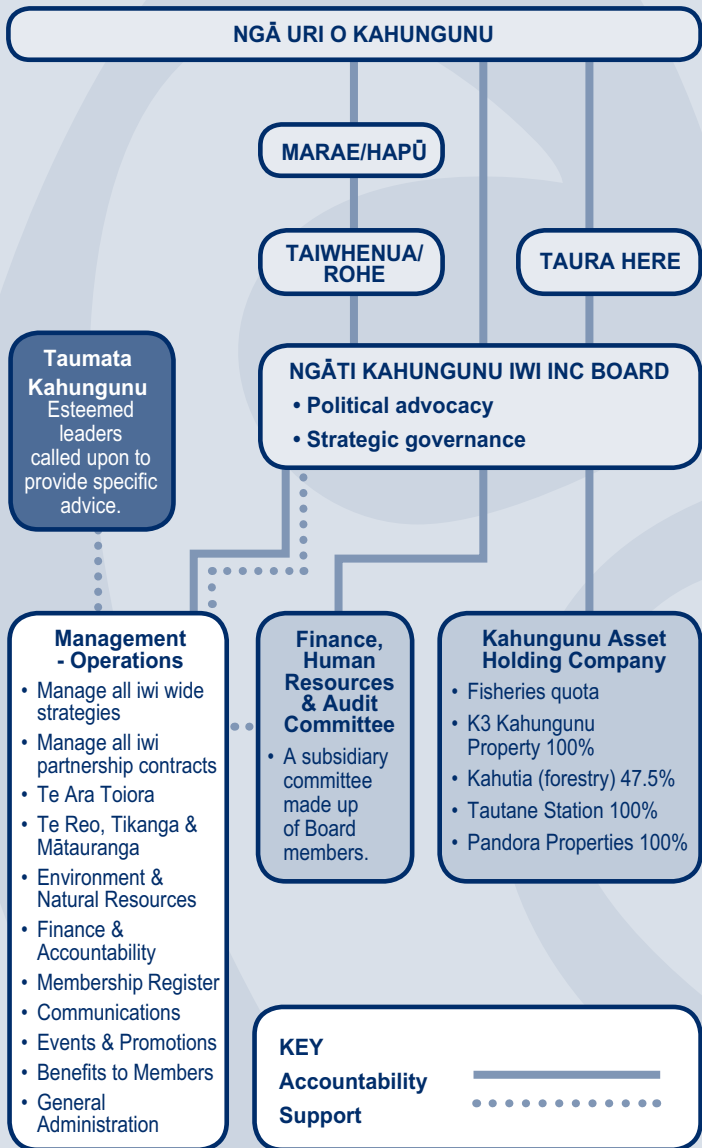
NGĀ URI O KAHUNGUNU

MARAE/HAPŪ

TAIWHENUA/ ROHE

TAURA HERE

Taumata Kahungunu
Esteemed leaders called upon to provide specific advice.

NGĀTI KAHUNGUNU IWI INC BOARD
• Political advocacy
• Strategic governance

Management - Operations
• Manage all iwi wide strategies
• Manage all iwi partnership contracts
• Te Ara Toiora
• Te Reo, Tikanga & Mātauranga
• Environment & Natural Resources
• Finance & Accountability
• Membership Register
• Communications
• Events & Promotions
• Benefits to Members
• General Administration

Finance, Human Resources & Audit Committee
• A subsidiary committee made up of Board members.

Kahungunu Asset Holding Company
• Fisheries quota
• K3 Kahungunu Property 100%
• Kahutia (forestry) 47.5%
• Tautane Station 100%
• Pandora Properties 100%

KEY
Accountability
Support